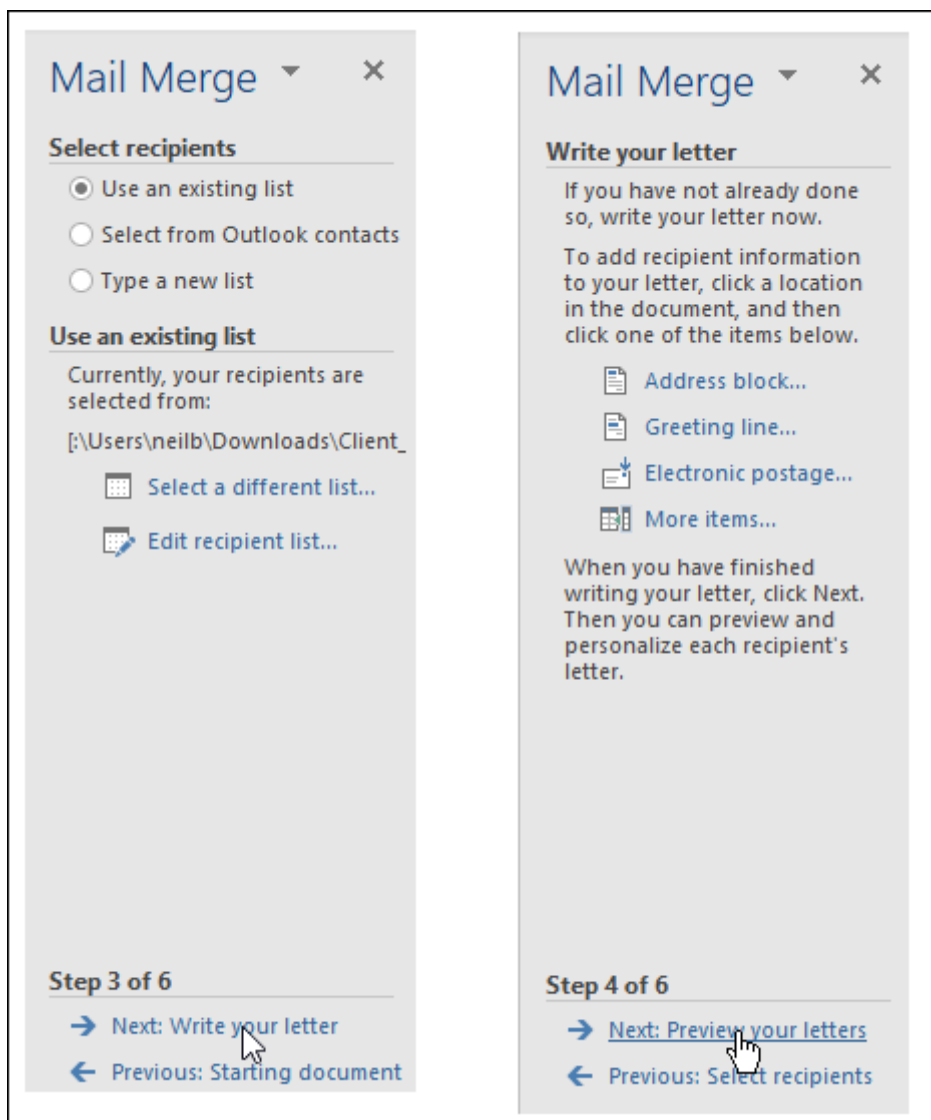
Mail Merge ×

Select recipients

Use an existing list

Select from Outlook contacts

Type a new list

Use an existing list

Currently, your recipients are selected from:

[:\Users\neilb\Downloads\Client_

Select a different list...

Edit recipient list...

Step 3 of 6

→ Next: Write your letter

← Previous: Starting document

Mail Merge ×

Write your letter

If you have not already done so, write your letter now.

To add recipient information to your letter, click a location in the document, and then click one of the items below.

Address block...

Greeting line...

Electronic postage...

More items...

When you have finished writing your letter, click Next. Then you can preview and personalize each recipient's letter.

Step 4 of 6

→ Next: Preview your letters

← Previous: Select recipients